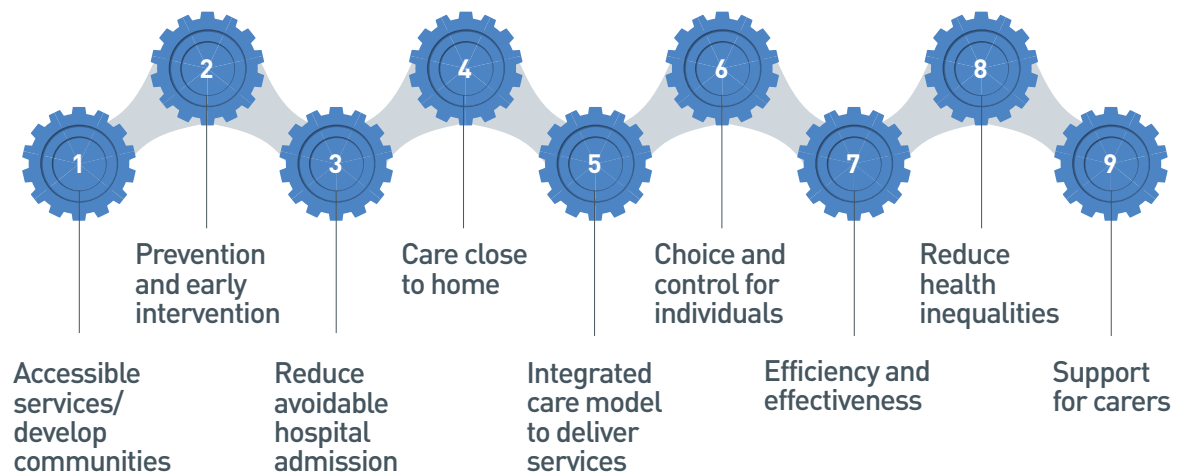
1

2

3

4

5

6

7

8

9

Prevention and early intervention

Care close to home

Choice and control for individuals

Reduce health inequalities

Accessible services/ develop communities

Reduce avoidable hospital admission

Integrated care model to deliver services

Efficiency and effectiveness

Support for carers